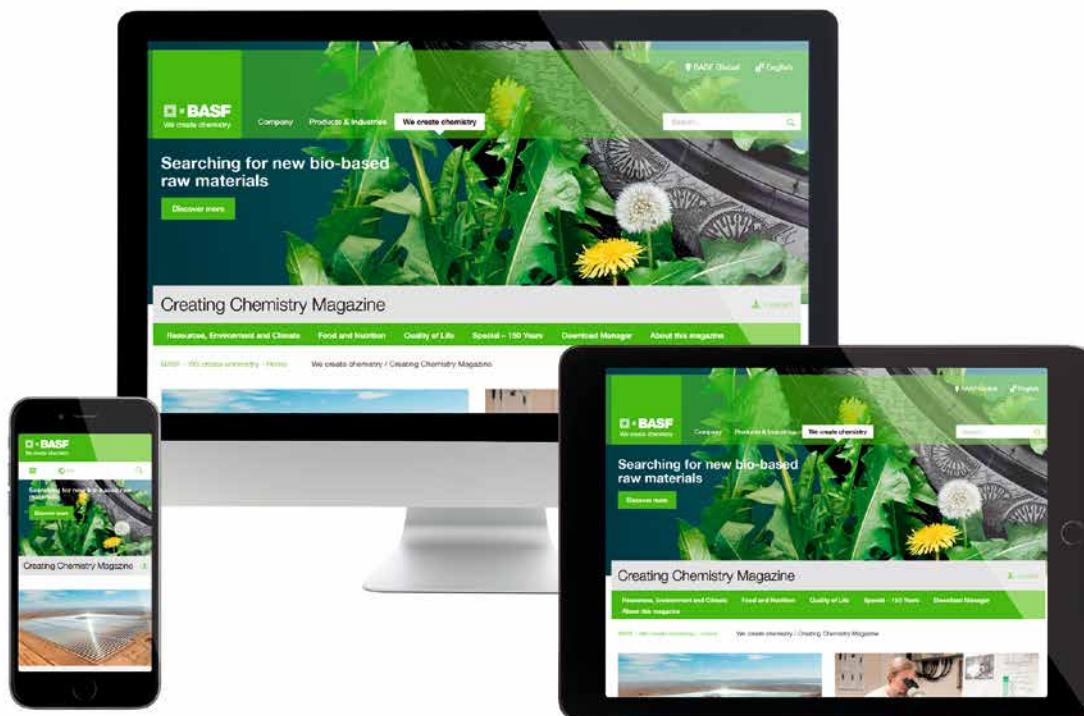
BASF Global English

BASF
We create chemistry

Company Products & Industries We create chemistry

Search...

Searching for new bio-based raw materials

Discover more

Creating Chemistry Magazine

Download

Resources, Environment and Climate Food and Nutrition Quality of Life Special – 150 Years Download Manager About this magazine

BASF – We create chemistry – Home We create chemistry / Creating Chemistry Magazine

BASF Global English

BASF
We create chemistry

Company Products & Industries We create chemistry

Search...

Searching for new bio-based raw materials

Discover more

Creating Chemistry Magazine

Download

Resources, Environment and Climate Food and Nutrition Quality of Life Special – 150 Years Download Manager About this magazine

BASF – We create chemistry – Home We create chemistry / Creating Chemistry Magazine

BASF
We create chemistry

Searching for new bio-based raw materials

Discover more

Creating Chemistry Magazine